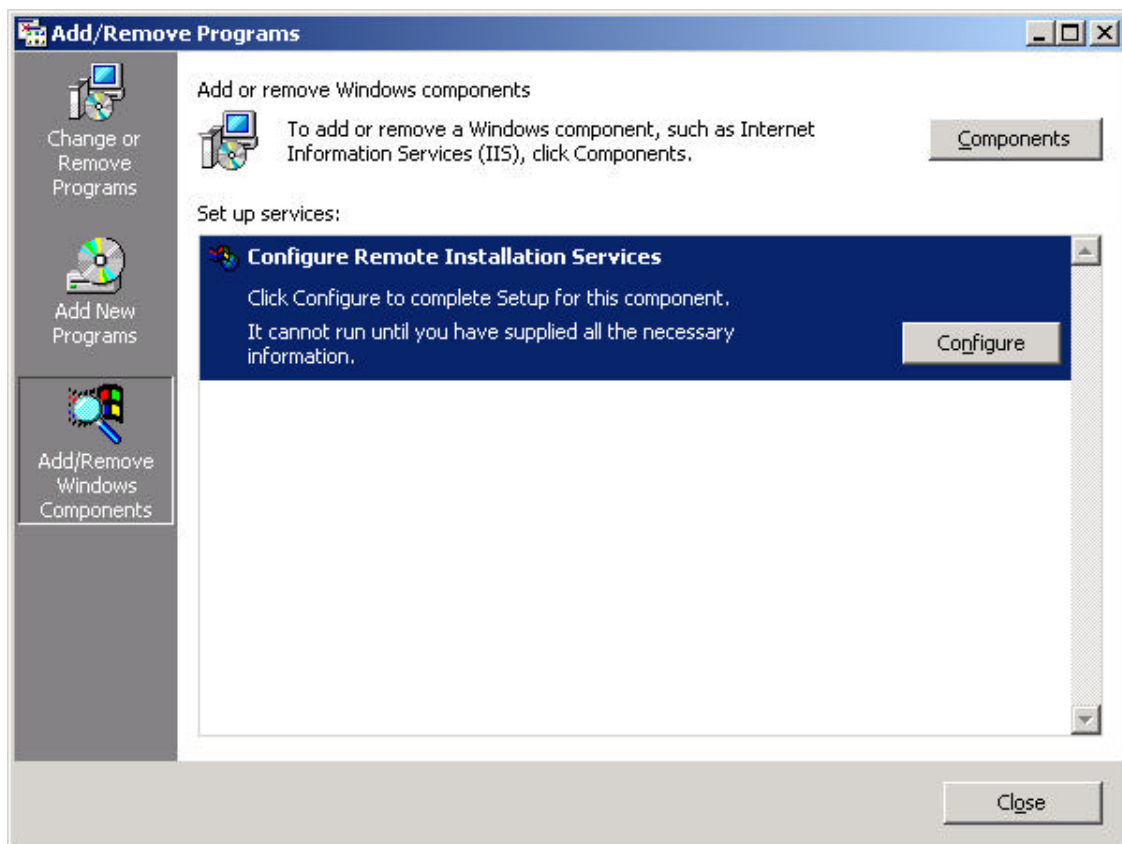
Add/Remove Programs

Change or Remove Programs

Add New Programs

Add/Remove Windows Components

Add or remove Windows components

To add or remove a Windows component, such as Internet Information Services (IIS), click Components.

Components

Set up services:

Configure Remote Installation Services

Click Configure to complete Setup for this component.

It cannot run until you have supplied all the necessary information.

Configure

Close